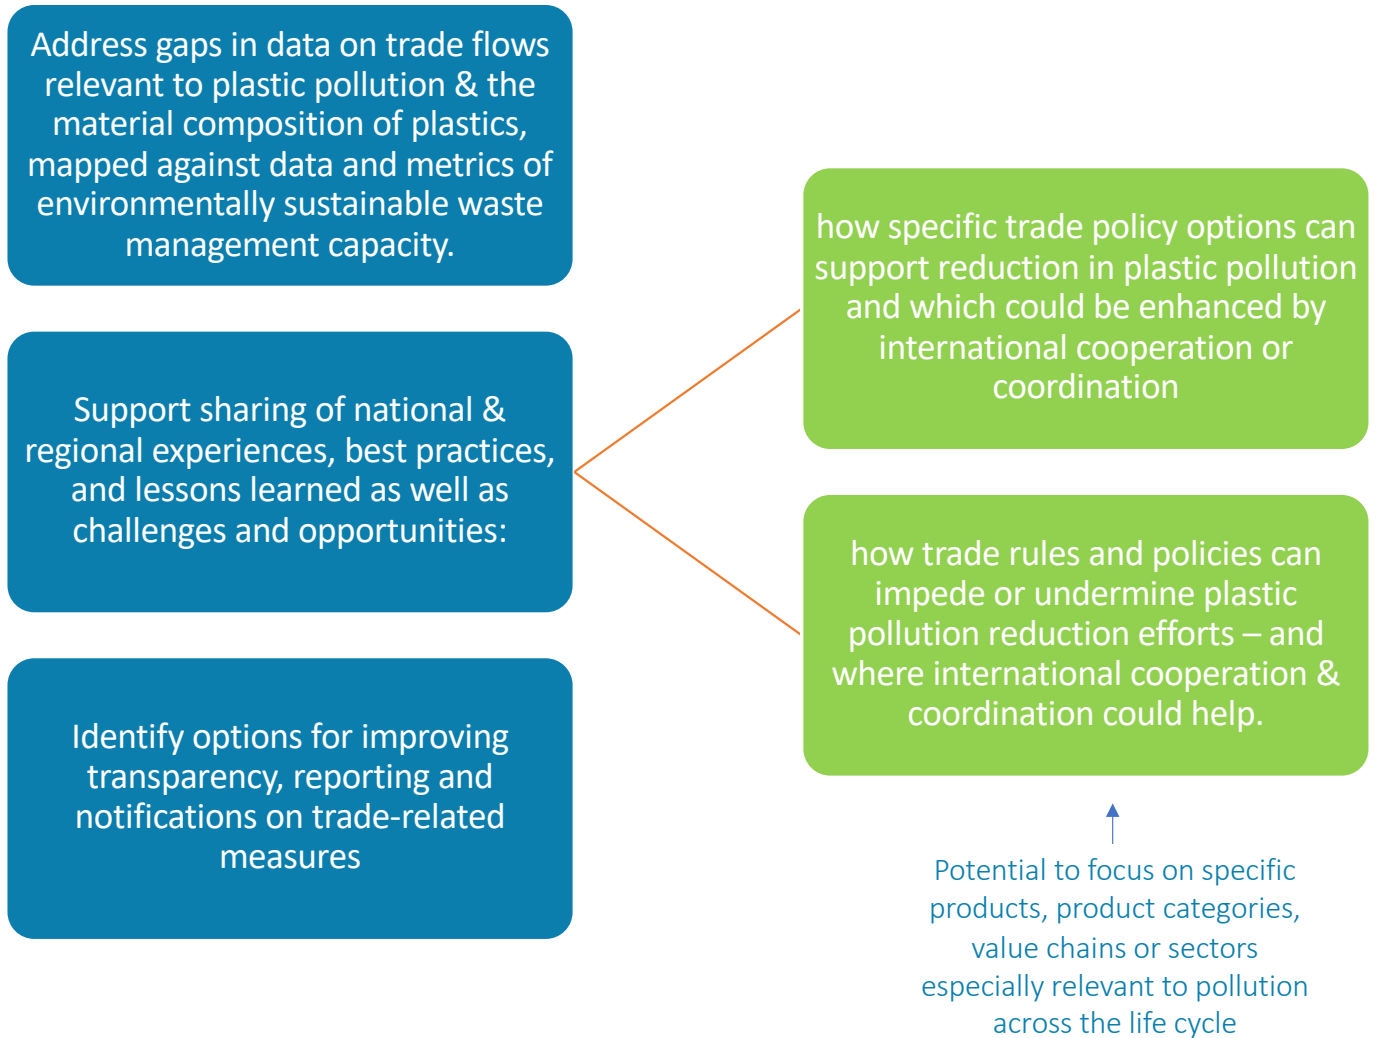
Address gaps in data on trade flows relevant to plastic pollution & the material composition of plastics, mapped against data and metrics of environmentally sustainable waste management capacity.

Support sharing of national & regional experiences, best practices, and lessons learned as well as challenges and opportunities:

Identify options for improving transparency, reporting and notifications on trade-related measures

how specific trade policy options can support reduction in plastic pollution and which could be enhanced by international cooperation or coordination

how trade rules and policies can impede or undermine plastic pollution reduction efforts – and where international cooperation & coordination could help.

Potential to focus on specific products, product categories, value chains or sectors especially relevant to pollution across the life cycle